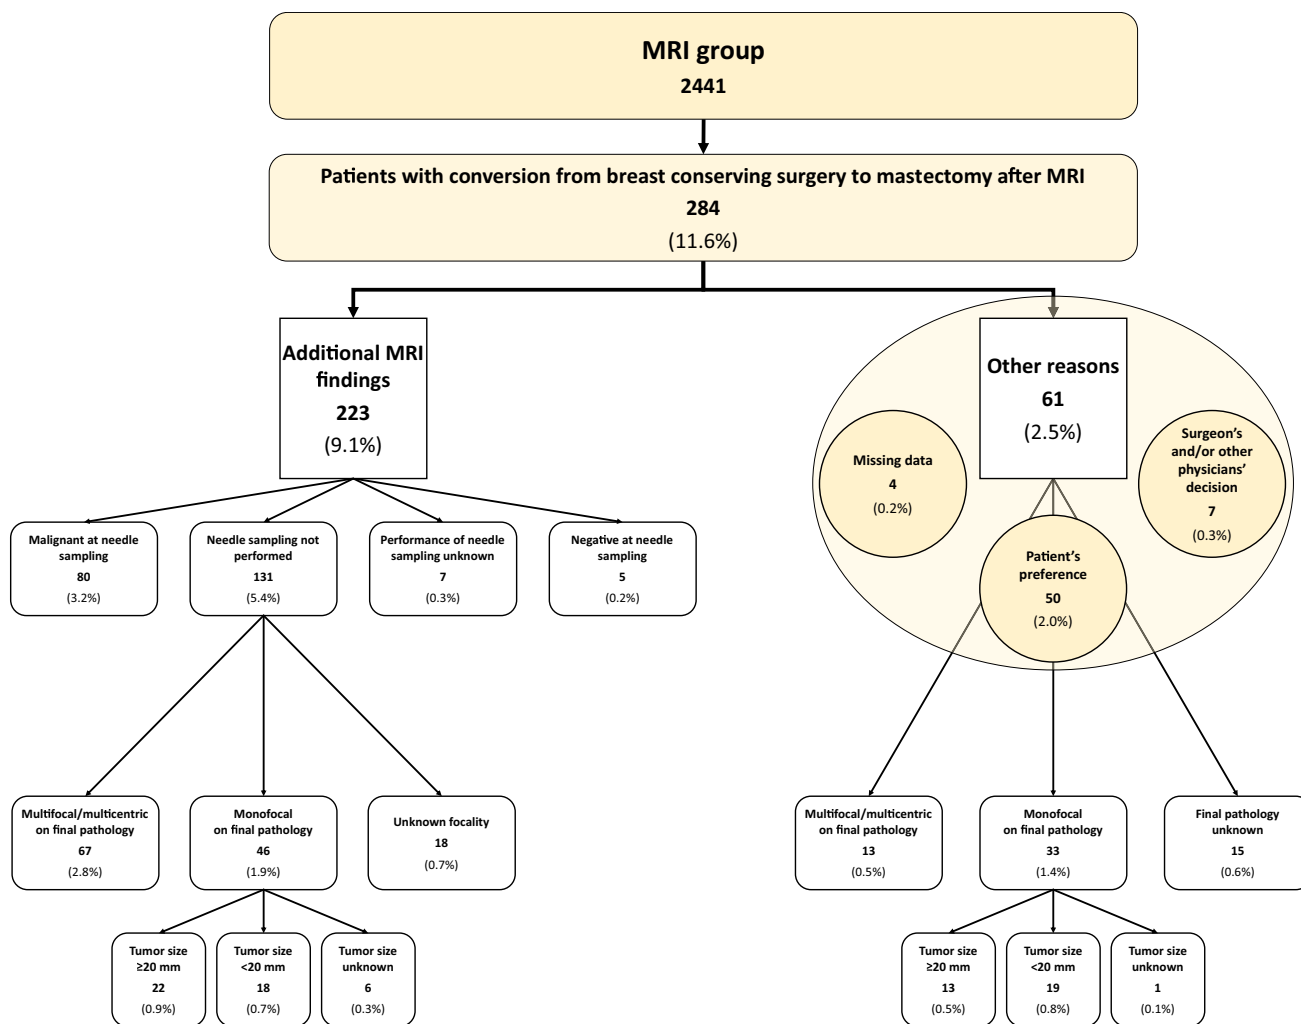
MRI group
2441

Patients with conversion from breast conserving surgery to mastectomy after MRI
284
(11.6%)

Additional MRI findings
223
(9.1%)

Other reasons
61
(2.5%)

Missing data
4
(0.2%)

Surgeon's and/or other physicians' decision
7
(0.3%)

Patient's preference
50
(2.0%)

Malignant at needle sampling
80
(3.2%)

Needle sampling not performed
131
(5.4%)

Performance of needle sampling unknown
7
(0.3%)

Negative at needle sampling
5
(0.2%)

Multifocal/multicentric on final pathology
67
(2.8%)

Monofocal on final pathology
46
(1.9%)

Unknown focality
18
(0.7%)

Tumor size ≥20 mm
22
(0.9%)

Tumor size <20 mm
18
(0.7%)

Tumor size unknown
6
(0.3%)

Multifocal/multicentric on final pathology
13
(0.5%)

Monofocal on final pathology
33
(1.4%)

Final pathology unknown
15
(0.6%)

Tumor size ≥20 mm
13
(0.5%)

Tumor size <20 mm
19
(0.8%)

Tumor size unknown
1
(0.1%)